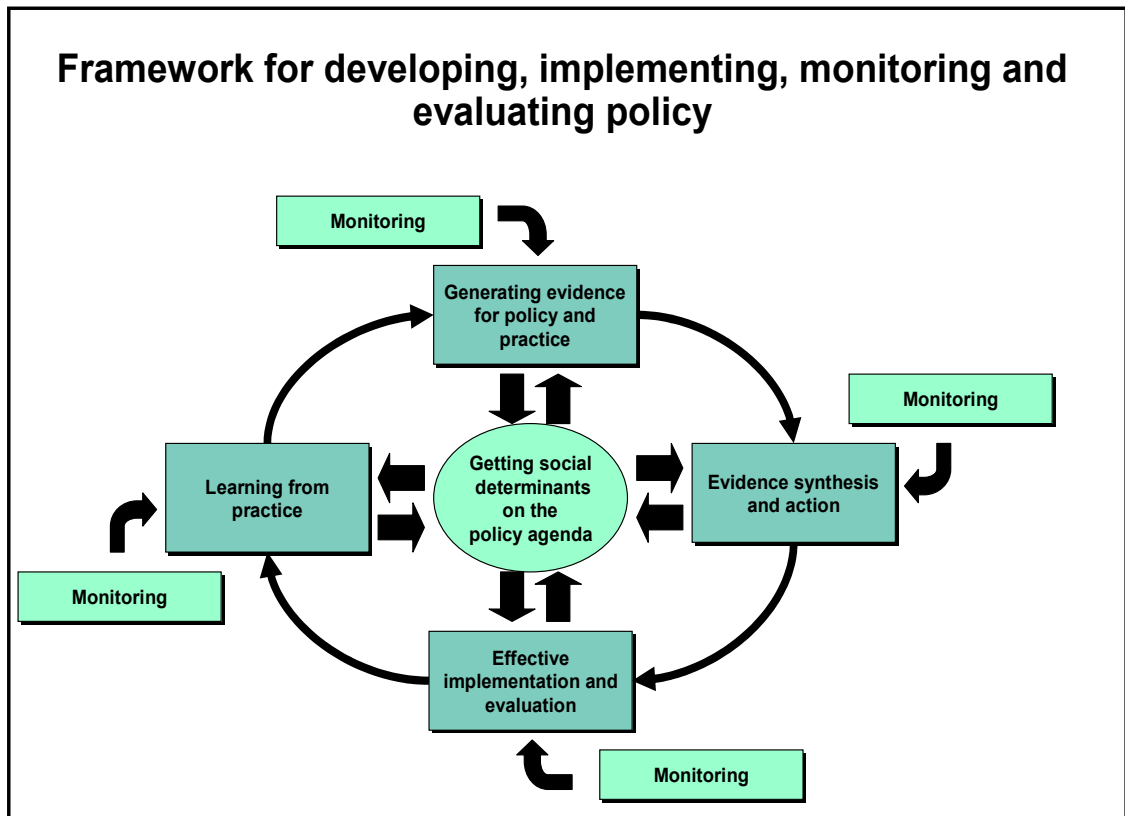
Framework for developing, implementing, monitoring and evaluating policy

Monitoring

Generating evidence for policy and practice

Monitoring

Learning from practice

Getting social determinants on the policy agenda

Evidence synthesis and action

Monitoring

Effective implementation and evaluation

Monitoring